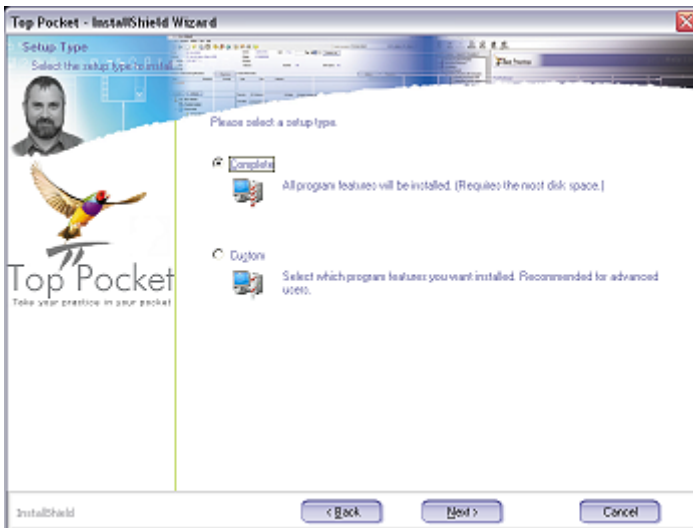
Top Pocket - InstallShield Wizard

Setup Type

Select the setup type to install.

Please select a setup type.

Complete

All program features will be installed. (Requires the most disk space.)

Custom

Select which program features you want installed. Recommended for advanced users.

Top Pocket

Take your practice in your pocket

InstallShield

< Back

Next >

Cancel